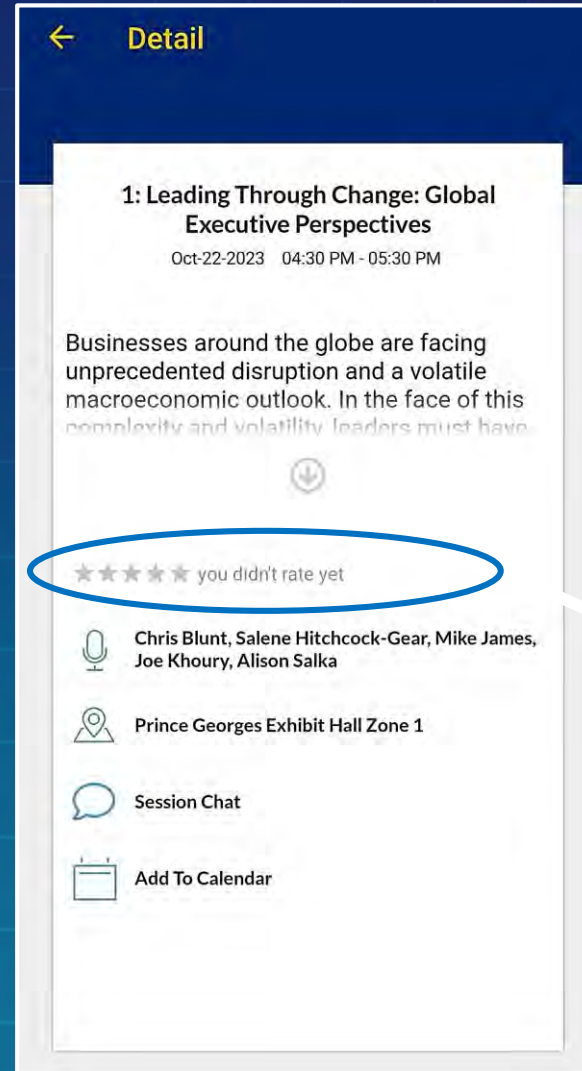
← Detail

1: Leading Through Change: Global Executive Perspectives

Oct-22-2023 04:30 PM - 05:30 PM

Businesses around the globe are facing unprecedented disruption and a volatile macroeconomic outlook. In the face of this complexity and volatility, leaders must have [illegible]

★★★★★ you didn't rate yet

Chris Blunt, Salene Hitchcock-Gear, Mike James, Joe Khoury, Alison Salka

Prince Georges Exhibit Hall Zone 1

Session Chat

Add To Calendar